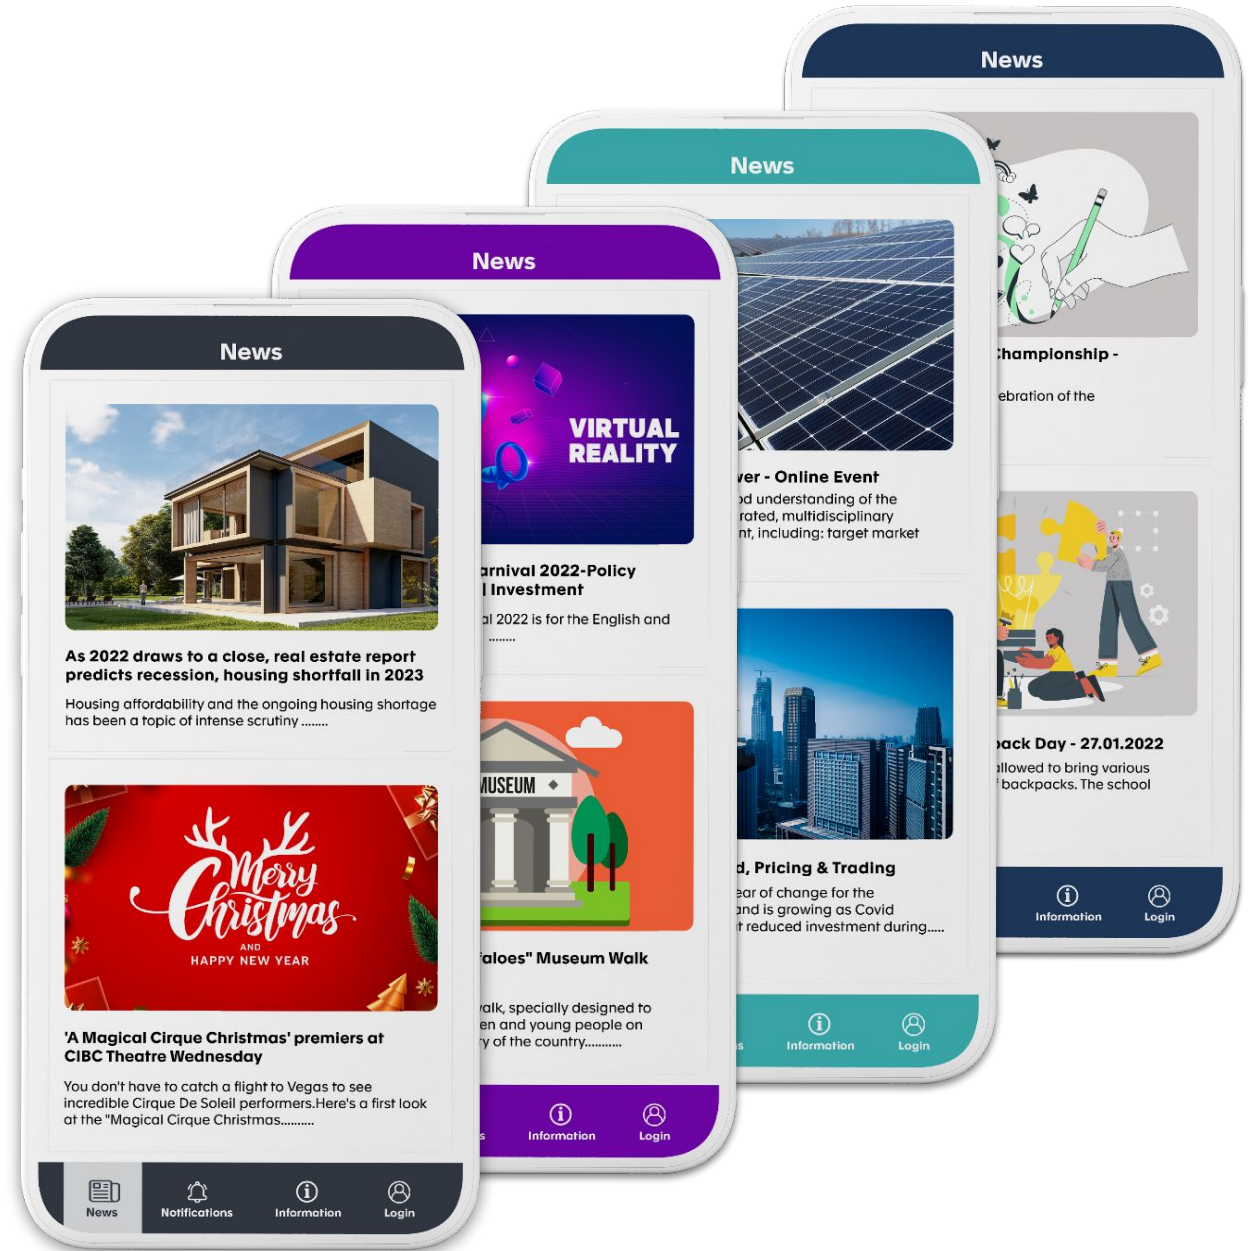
News

As 2022 draws to a close, real estate report predicts recession, housing shortfall in 2023

Housing affordability and the ongoing housing shortage has been a topic of intense scrutiny ........

Merry Christmas
AND
HAPPY NEW YEAR

'A Magical Cirque Christmas' premiers at CIBC Theatre Wednesday

You don't have to catch a flight to Vegas to see incredible Cirque De Soleil performers.Here's a first look at the "Magical Cirque Christmas.........

News
Notifications
Information
Login

News

VIRTUAL REALITY

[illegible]arnival 2022-Policy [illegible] Investment

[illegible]al 2022 is for the English and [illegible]........

MUSEUM

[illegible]aloes" Museum Walk

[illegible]alk, specially designed to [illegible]en and young people on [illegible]y of the country..........

Information
Login

News

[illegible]wer - Online Event

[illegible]od understanding of the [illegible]rated, multidisciplinary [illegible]nt, including: target market

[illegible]d, Pricing & Trading

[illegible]ear of change for the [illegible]and is growing as Covid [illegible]t reduced investment during.....

Information
Login

News

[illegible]hampionship -

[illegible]ebration of the

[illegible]ack Day - 27.01.2022

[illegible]allowed to bring various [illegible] backpacks. The school

Information
Login